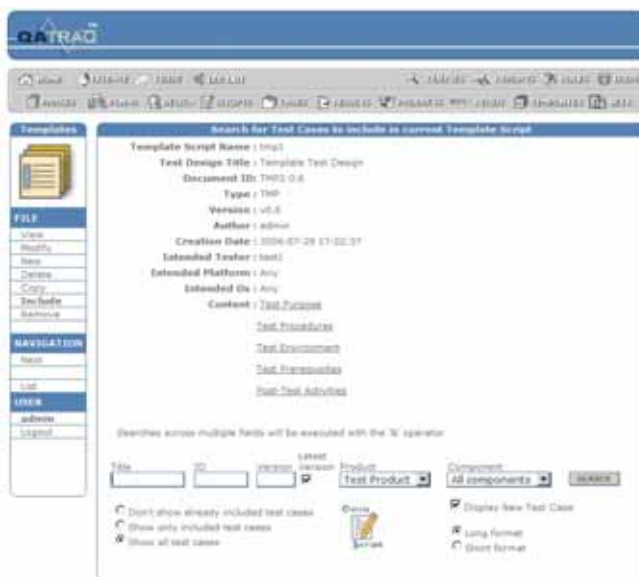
QATRAQ

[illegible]

Templates

FILE
View
Modify
New
Delete
Copy
Include
Remove

NAVIGATION
Next

List

USER
admin
Logout

Search for Test Cases to include in current Template Script

Template Script Name : tmp1
Test Design Title : Template Test Design
Document ID: TMP3 0.6
Type : TMP
Version : v0.6
Author : admin
Creation Date : 2006-07-28 17:02:37
Intended Tester : test1
Intended Platform : Any
Intended Os : Any
Content : Test Purpose

Test Procedures

Test Environment

Test Prerequisites

Post-Test Activities

Searches across multiple fields will be executed with the '&' operator

Title
ID
Version
Latest Version
Product
Test Product
Component
All components
SEARCH

Don't show already included test cases
Show only included test cases
Show all test cases

Demo Script

Display New Test Case

Long format
Short format